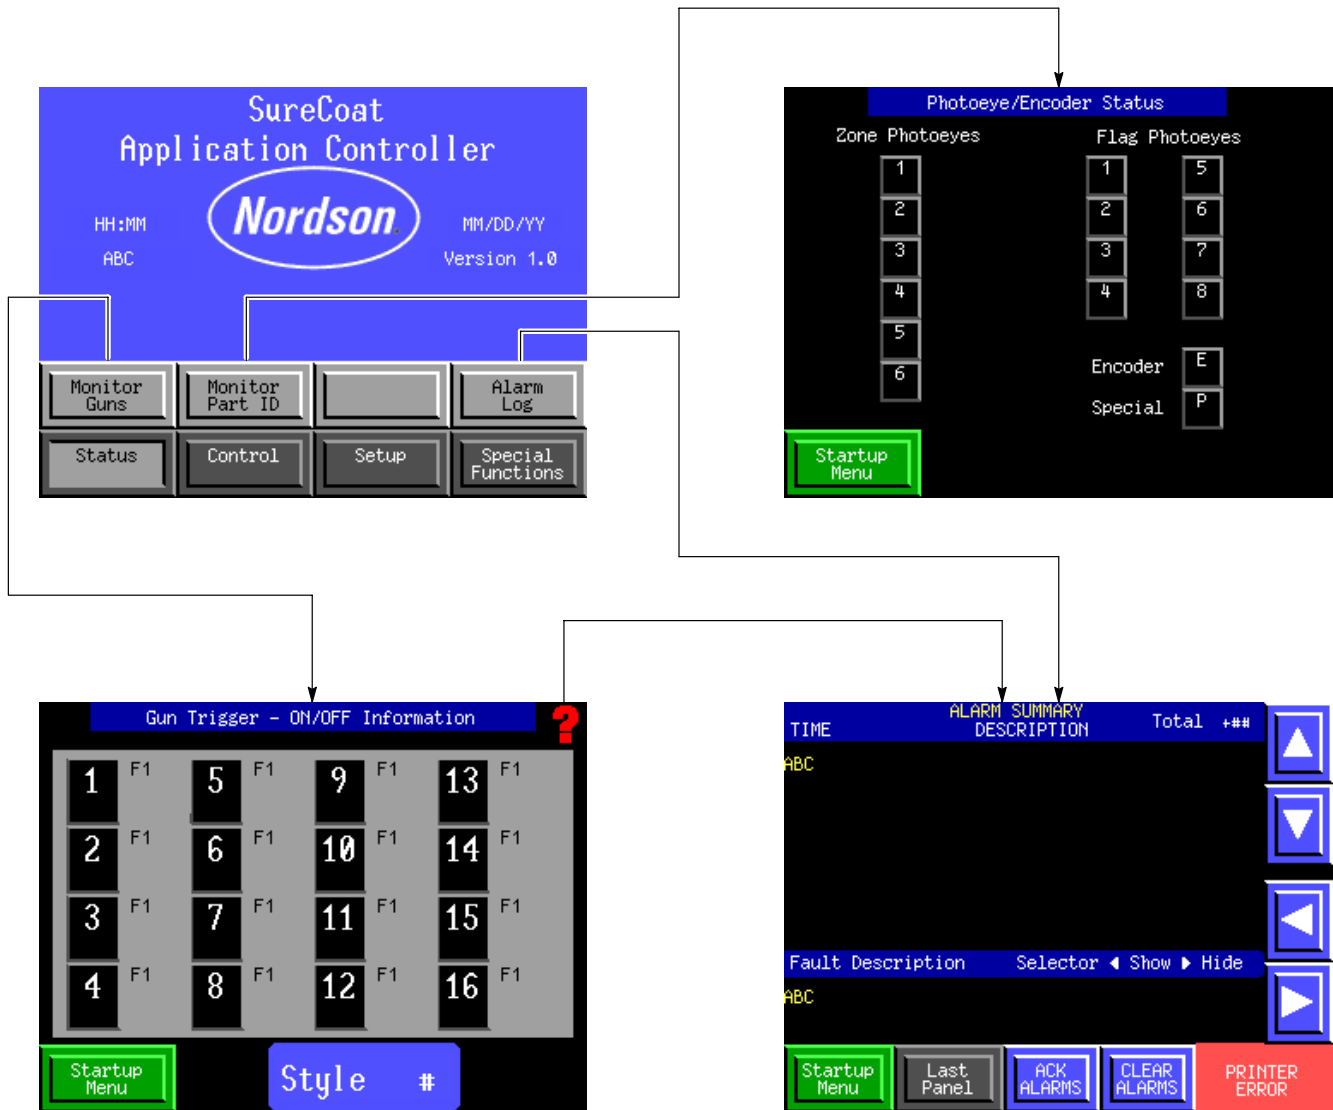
SureCoat
Application Controller

HH:MM
ABC

Nordson

MM/DD/YY
Version 1.0

Monitor Guns
Monitor Part ID
Alarm Log
Status
Control
Setup
Special Functions

Photoeye/Encoder Status
Zone Photoeyes
1
2
3
4
5
6
Flag Photoeyes
1
2
3
4
5
6
7
8
Encoder E
Special P
Startup Menu

Gun Trigger - ON/OFF Information
?

| 1 F1 | 5 F1 | 9 F1 | 13 F1 |
|---|---|---|---|
| 2 F1 | 6 F1 | 10 F1 | 14 F1 |
| 3 F1 | 7 F1 | 11 F1 | 15 F1 |
| 4 F1 | 8 F1 | 12 F1 | 16 F1 |

Startup Menu
Style #

ALARM SUMMARY
TIME DESCRIPTION Total +##
ABC
Fault Description Selector ◀ Show ▶ Hide
ABC
Startup Menu
Last Panel
ACK ALARMS
CLEAR ALARMS
PRINTER ERROR